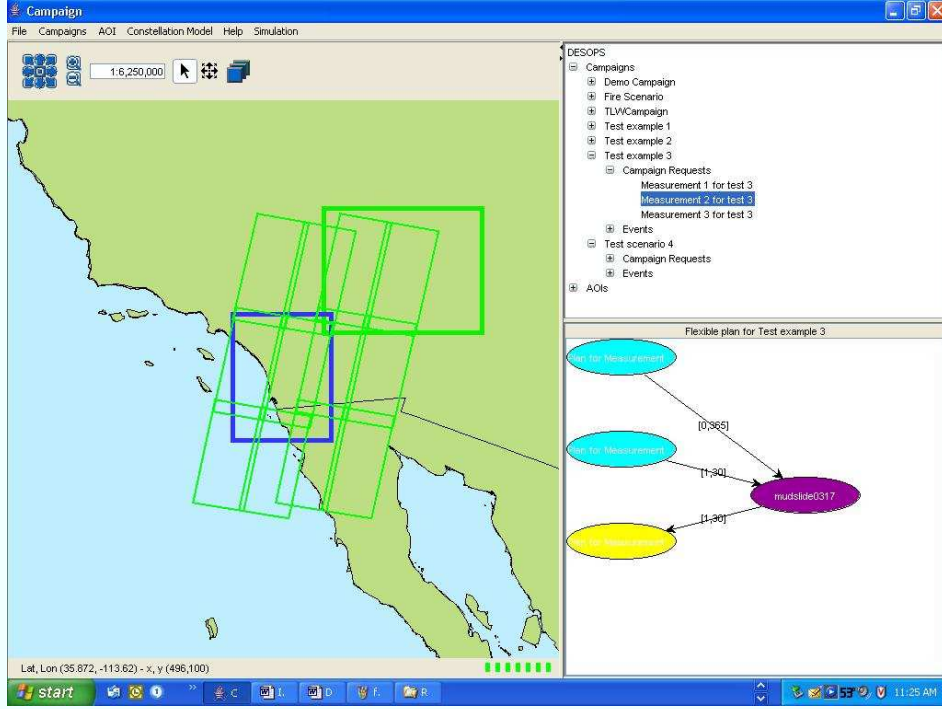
Campaign

File Campaigns AOI Constellation Model Help Simulation

1:6,250,000

DESOPS
Campaigns
Demo Campaign
Fire Scenario
TLWCampaign
Test example 1
Test example 2
Test example 3
Campaign Requests
Measurement 1 for test 3
Measurement 2 for test 3
Measurement 3 for test 3
Events
Test scenario 4
Campaign Requests
Events
AOIs

Flexible plan for Test example 3

Plan for Measurement
[0,365]
Plan for Measurement
[1,30]
mudslide0317
[1,30]
Plan for Measurement

Lat, Lon (35.872, -113.62) - x, y (496,100)

start
C
I.
D
F.
R
53°
11:25 AM